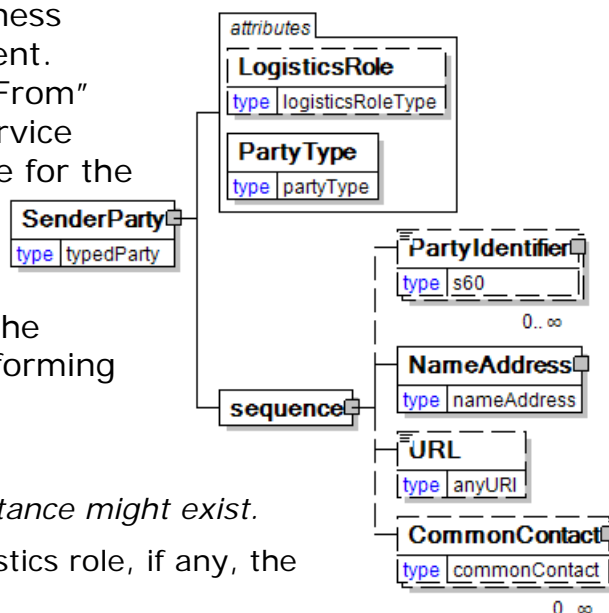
ness
ent.
From"
rvice
e for the

he
forming

tance might exist.
stics role, if any, the

attributes
LogisticsRole
type logisticsRoleType
PartyType
type partyType
SenderParty
type typedParty
PartyIdentifier
type s60
0.. ∞
NameAddress
type nameAddress
sequence
URL
type anyURI
CommonContact
type commonContact
0.. ∞